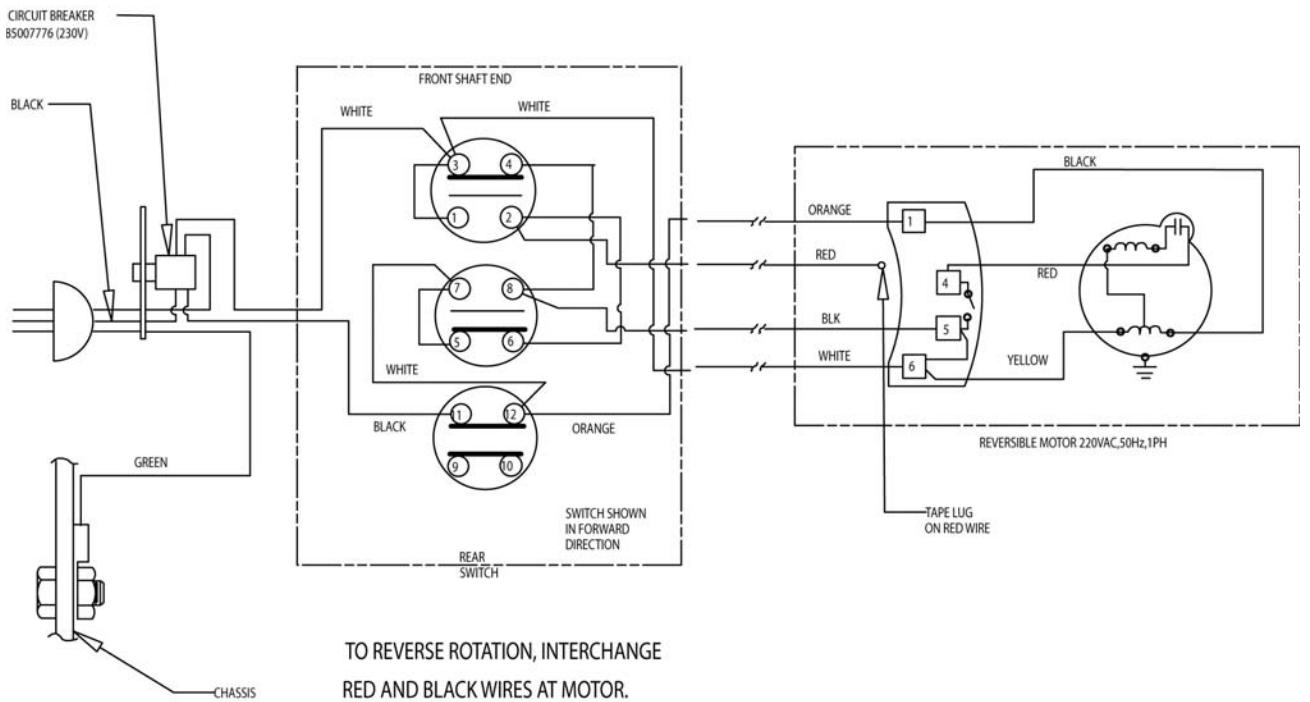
CIRCUIT BREAKER
B5007776 (230V)

BLACK

FRONT SHAFT END

WHITE

WHITE

3
4
1
2
7
8
5
6

WHITE

BLACK

11
12
9
10

ORANGE

GREEN

SWITCH SHOWN
IN FORWARD
DIRECTION

REAR
SWITCH

ORANGE

RED

BLK

WHITE

1
4
5
6

BLACK

RED

YELLOW

REVERSIBLE MOTOR 220VAC,50Hz,1PH

TAPE LUG
ON RED WIRE

CHASSIS

TO REVERSE ROTATION, INTERCHANGE
RED AND BLACK WIRES AT MOTOR.